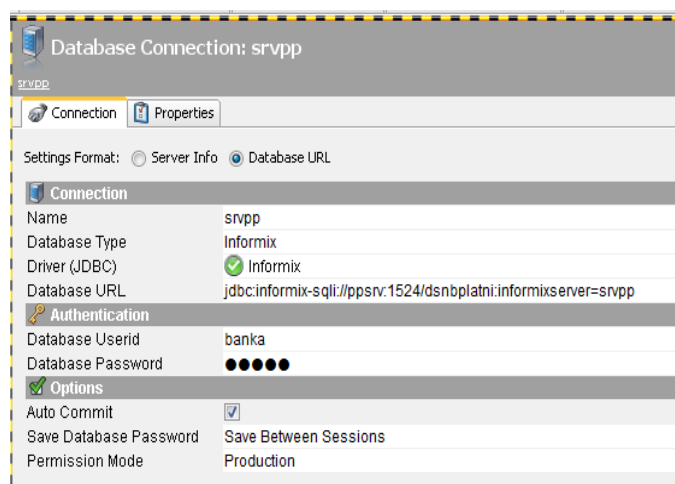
Database Connection: srvpp

srvpp

Connection | Properties

Settings Format: Server Info Database URL

Connection

| | |
|---|---|
| Name | srvpp |
| Database Type | Informix |
| Driver (JDBC) | Informix |
| Database URL | jdbc:informix-sqli://ppsrv:1524/dsnbplatni:informixserver=srvpp |

Authentication

| | |
|---|---|
| Database Userid | banka |
| Database Password | ●●●●● |

Options

| | |
|---|---|
| Auto Commit | ☑ |
| Save Database Password | Save Between Sessions |
| Permission Mode | Production |